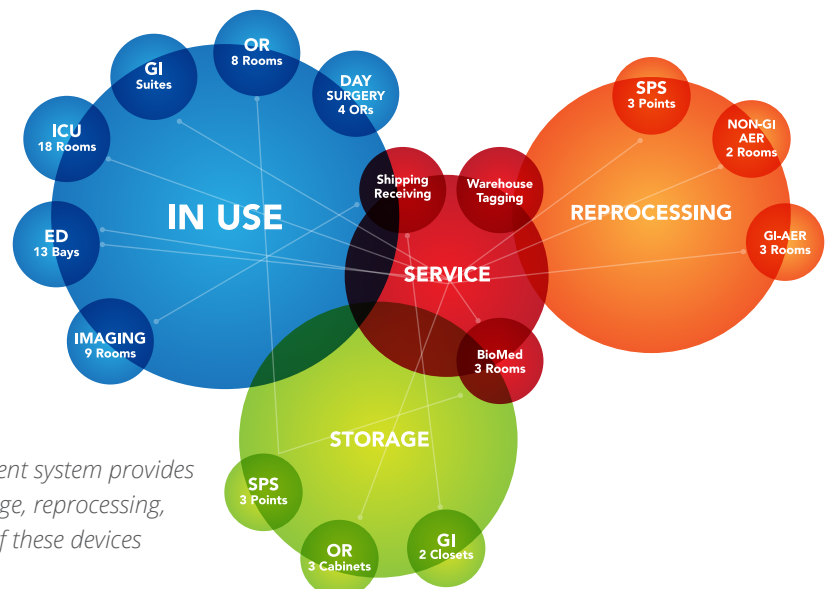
OR
8 Rooms

GI
Suites

DAY
SURGERY
4 ORs

ICU
18 Rooms

IN USE

ED
13 Bays

IMAGING
9 Rooms

Shipping
Receiving

Warehouse
Tagging

SERVICE

BioMed
3 Rooms

SPS
3 Points

NON-GI
AER
2 Rooms

REPROCESSING

GI-AER
3 Rooms

STORAGE

SPS
3 Points

OR
3 Cabinets

GI
2 Closets

ent system provides
ge, reprocessing,
f these devices